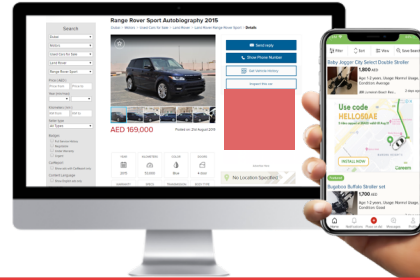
Search

Range Rover Sport Autobiography 2015

AED 169,000

Send reply

Show Phone Number

No Location Specified

Filter

Sort

Save

Baby Jogger City Select Double Stroller

1,800 AED

Use code

HELLOSAE

INSTALL NOW

Bugaboo Buffalo Stroller set

1,200 AED